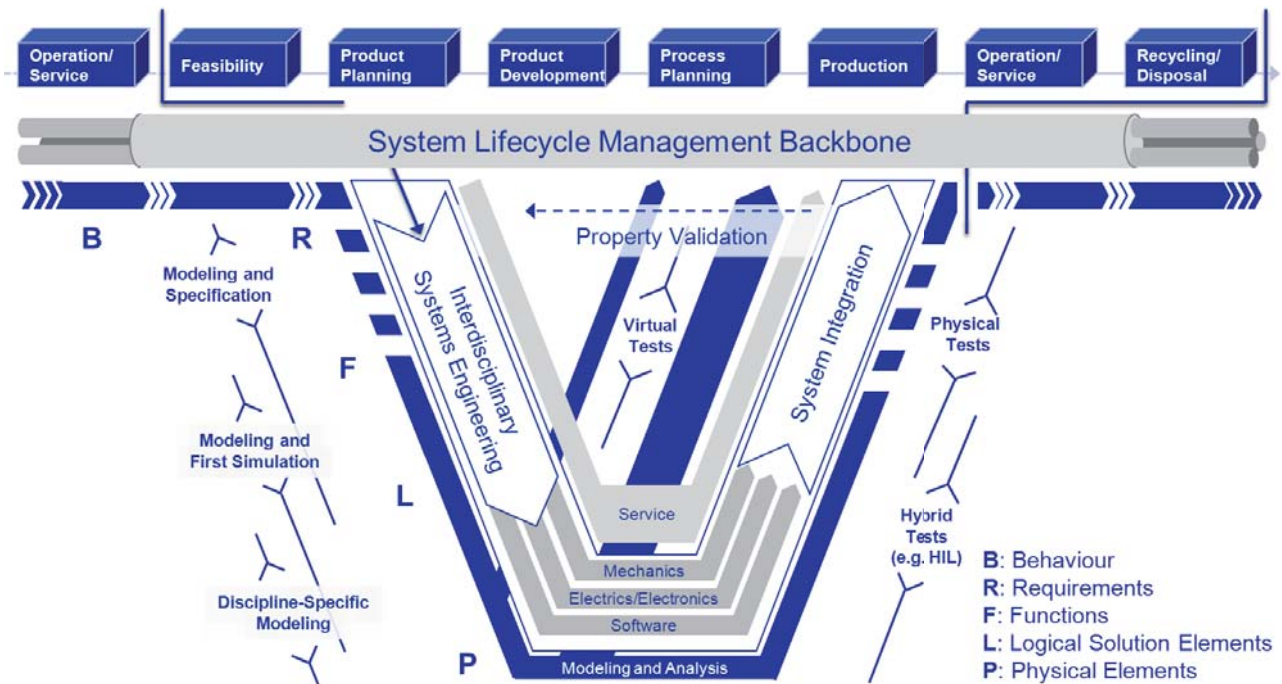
Operation/ Service

Feasibility

Product Planning

Product Development

Process Planning

Production

Operation/ Service

Recycling/ Disposal

System Lifecycle Management Backbone

B

R

Property Validation

Modeling and Specification

Interdisciplinary Systems Engineering

Virtual Tests

System Integration

Physical Tests

F

Modeling and First Simulation

L

Service

Hybrid Tests (e.g. HIL)

Mechanics

Electrics/Electronics

Software

Discipline-Specific Modeling

P

Modeling and Analysis

B: Behaviour
R: Requirements
F: Functions
L: Logical Solution Elements
P: Physical Elements